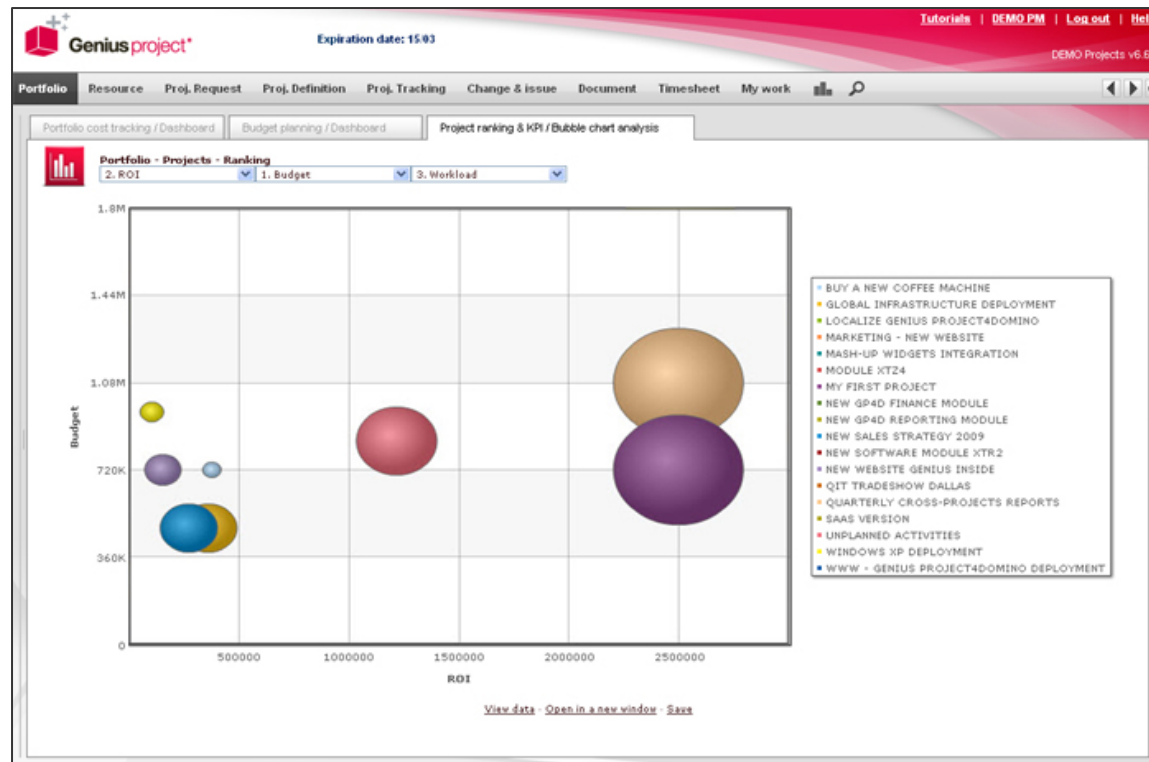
Genius project®

Expiration date: 15/03

Tutorials | DEMO PM | Log out | Hel

DEMO Projects v6.6

Portfolio Resource Proj. Request Proj. Definition Proj. Tracking Change & issue Document Timesheet My work

Portfolio cost tracking / Dashboard | Budget planning / Dashboard | Project ranking & KPI / Bubble chart analysis

Portfolio - Projects - Ranking

2. ROI | 1. Budget | 3. Workload

1.8M

1.44M

1.08M

720K

360K

0

Budget

500000 1000000 1500000 2000000 2500000

ROI

- BUY A NEW COFFEE MACHINE
- GLOBAL INFRASTRUCTURE DEPLOYMENT
- LOCALIZE GENIUS PROJECT4DOMINO
- MARKETING - NEW WEBSITE
- MASH-UP WIDGETS INTEGRATION
- MODULE XTZ4
- MY FIRST PROJECT
- NEW GP4D FINANCE MODULE
- NEW GP4D REPORTING MODULE
- NEW SALES STRATEGY 2009
- NEW SOFTWARE MODULE XTR2
- NEW WEBSITE GENIUS INSIDE
- QIT TRADESHOW DALLAS
- QUARTERLY CROSS-PROJECTS REPORTS
- SAAS VERSION
- UNPLANNED ACTIVITIES
- WINDOWS XP DEPLOYMENT
- WWW - GENIUS PROJECT4DOMINO DEPLOYMENT

View data - Open in a new window - Save